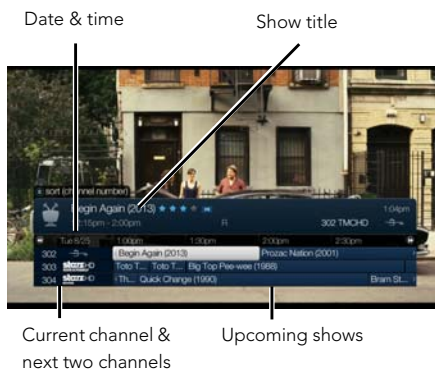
Date & time

Show title

sort (channel number)

Begin Again (2013) ★★★★ HD

1:15pm - 2:00pm

R

302 TMCHD

1:04pm

Tue 8/25

1:00pm

1:30pm

2:00pm

2:30pm

302

Begin Again (2013)

Prozac Nation (2001)

303

sterz HD

Toto T...

Toto T...

Big Top Pee-wee (1988)

304

sterz HD

Th...

Quick Change (1990)

Bram St...

Current channel & next two channels

Upcoming shows